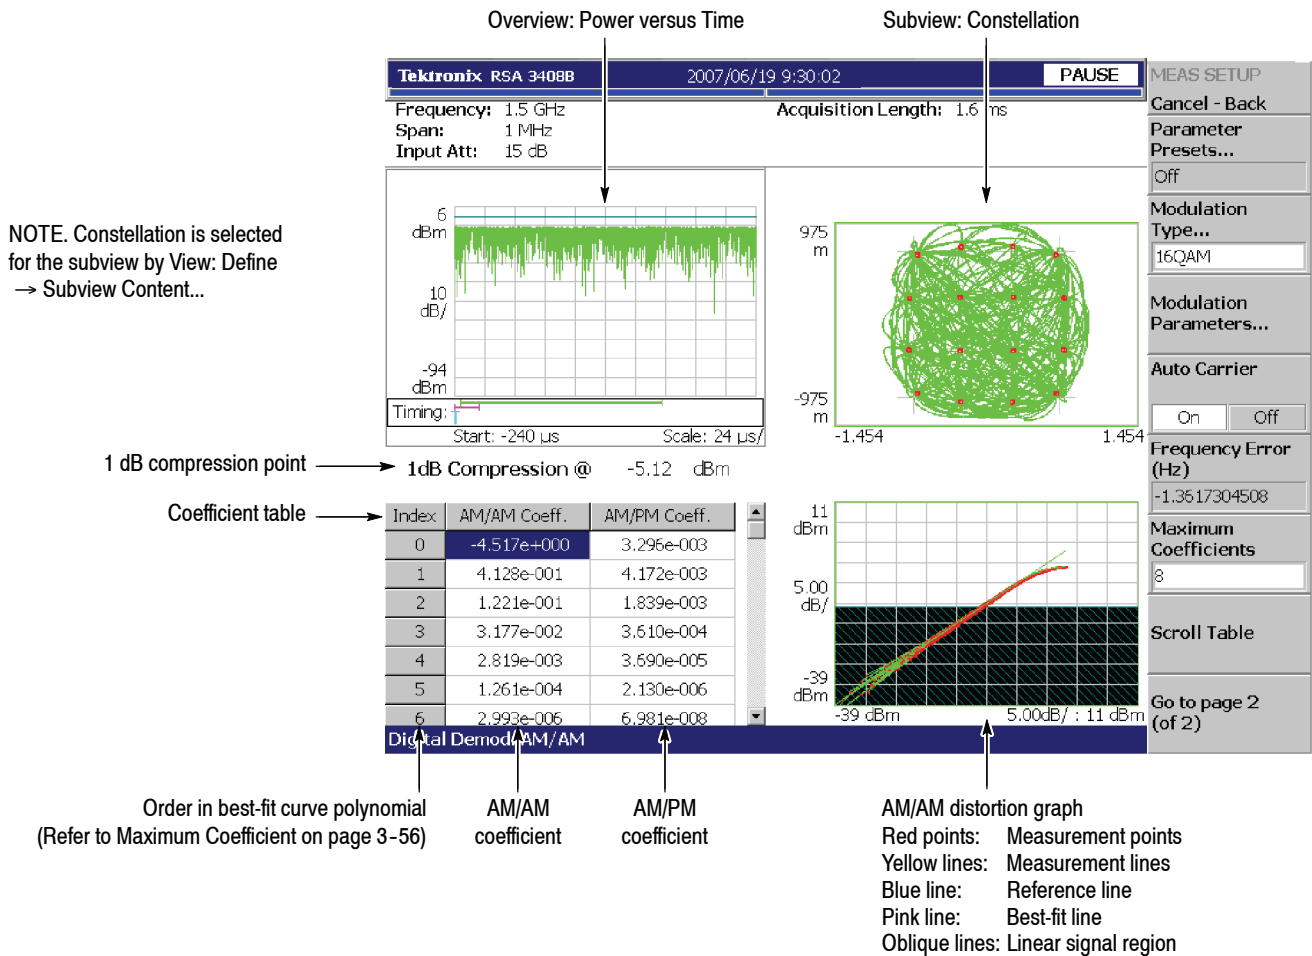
Overview: Power versus Time

Subview: Constellation

Tektronix RSA 3408B

2007/06/19 9:30:02

PAUSE

MEAS SETUP

Cancel - Back

Parameter Presets...

Off

Modulation Type...

16QAM

Modulation Parameters...

Auto Carrier

On Off

Frequency Error (Hz)

-1.3617304508

Maximum Coefficients

8

Scroll Table

Go to page 2 (of 2)

Frequency: 1.5 GHz
Span: 1 MHz
Input Att: 15 dB

Acquisition Length: 1.6 ms

NOTE. Constellation is selected for the subview by View: Define → Subview Content...

6 dBm

10 dB/

-94 dBm

Timing:

Start: -240 μs

Scale: 24 μs/

975 m

-975 m

-1.454

1.454

1 dB compression point

1dB Compression @ -5.12 dBm

Coefficient table

| Index | AM/AM Coeff. | AM/PM Coeff. |
|---|---|---|
| 0 | -4.517e+000 | 3.296e-003 |
| 1 | 4.128e-001 | 4.172e-003 |
| 2 | 1.221e-001 | 1.839e-003 |
| 3 | 3.177e-002 | 3.610e-004 |
| 4 | 2.819e-003 | 3.690e-005 |
| 5 | 1.261e-004 | 2.130e-006 |
| 6 | 2.993e-006 | 6.981e-008 |

11 dBm

5.00 dB/

-39 dBm

-39 dBm

5.00dB/ : 11 dBm

Digital Demod AM/AM

Order in best-fit curve polynomial (Refer to Maximum Coefficient on page 3-56)

AM/AM coefficient

AM/PM coefficient

AM/AM distortion graph
Red points: Measurement points
Yellow lines: Measurement lines
Blue line: Reference line
Pink line: Best-fit line
Oblique lines: Linear signal region